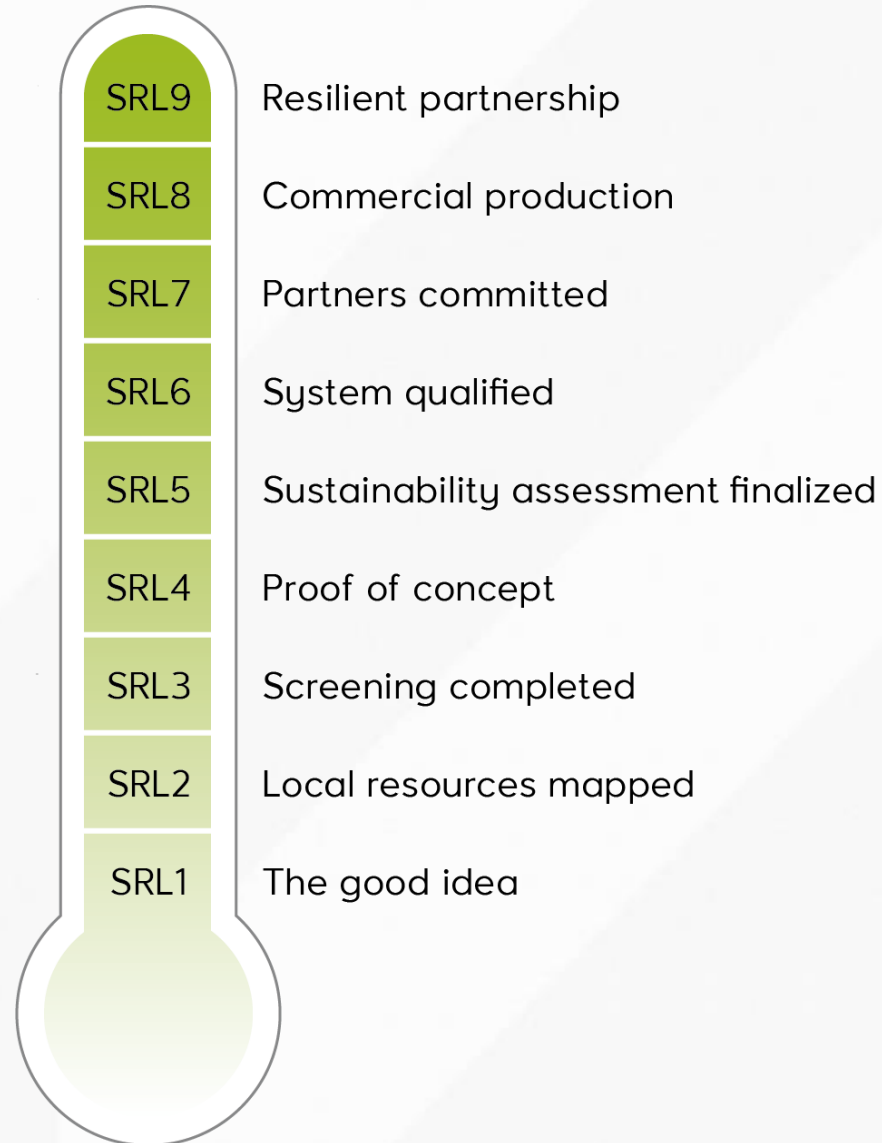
SRL9 Resilient partnership

SRL8 Commercial production

SRL7 Partners committed

SRL6 System qualified

SRL5 Sustainability assessment finalized

SRL4 Proof of concept

SRL3 Screening completed

SRL2 Local resources mapped

SRL1 The good idea